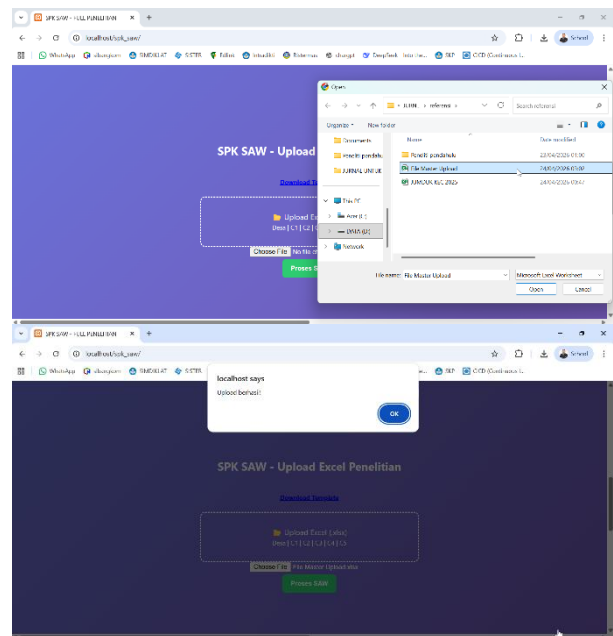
SPK SAW - FULL PENELITIAN
localhost/spk_saw/
WhatsApp  siberpunk  SIMDIKLAT  SISTER  Edlink  linkedIn  Brainmax  chatgpt  DeepSeek  CICD
SPK SAW - Upload
Download T
📁 Upload Ex
Desa | C1 | C2 |
Choose File No file ch
Proses S
Open
← → ↑ IUBN › referensi ›
Search referensi
Organize ▾ New folder
Documents
Hasil pendahulu
JURNAL UNIQUE
This PC
New (F:)
DATA (D:)
Network
Name
Date modified
Penelitian pendahulu 23/04/2025 01.00
File Master Upload 24/04/2025 03.00
JURNAL IGC 2025 24/04/2025 09.47
File name: File Master Upload
Microsoft Excel Worksheet
Open
Cancel
SPK SAW - FULL PENELITIAN
localhost/spk_saw/
School
localhost says
Upload berhasil!
OK
SPK SAW - Upload Excel Penelitian
Download Template
📁 Upload Excel (.xlsx)
Desa | C1 | C2 | C3 | C4 | C5
Choose File File Master Upload.xlsx
Proses SAW